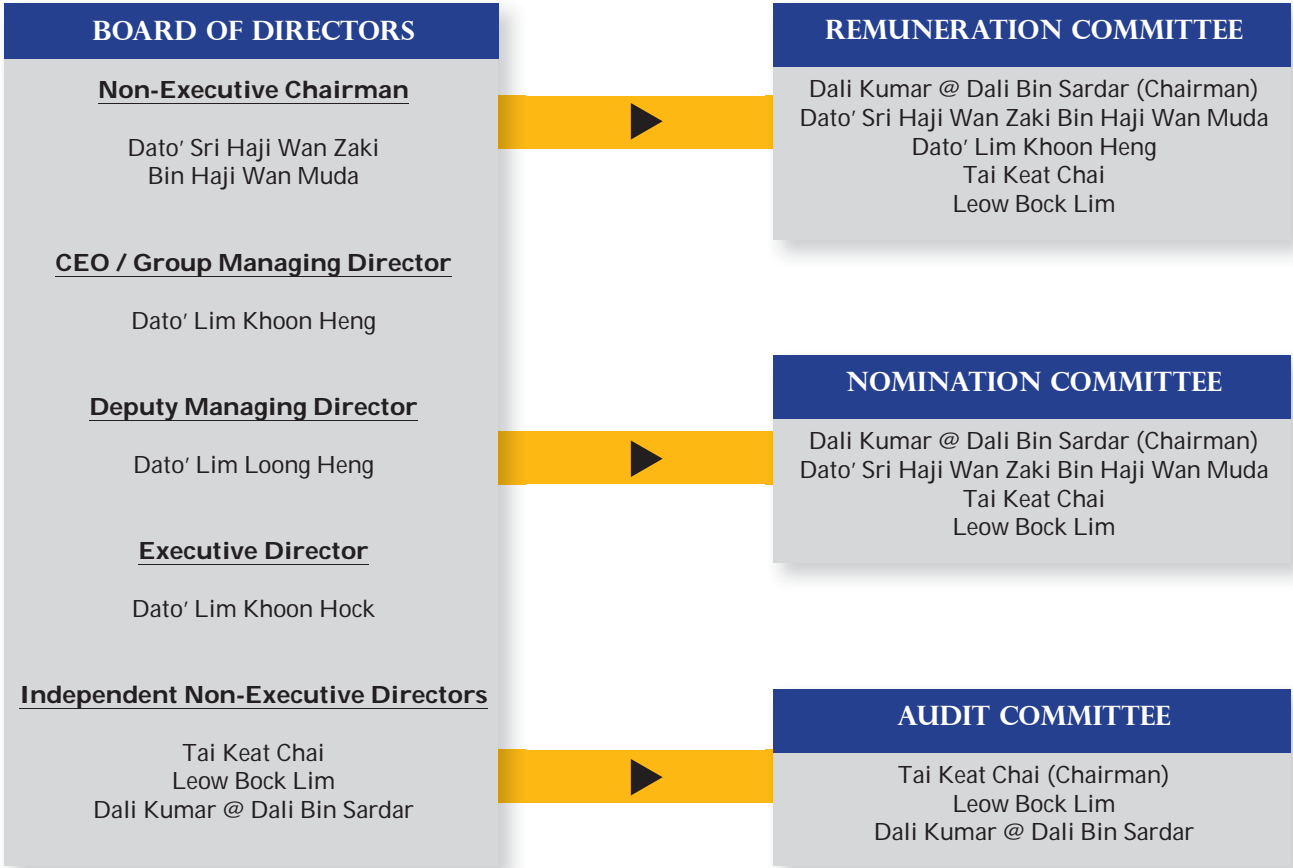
BOARD OF DIRECTORS

Non-Executive Chairman

Dato' Sri Haji Wan Zaki Bin Haji Wan Muda

CEO / Group Managing Director

Dato' Lim Khoon Heng

Deputy Managing Director

Dato' Lim Loong Heng

Executive Director

Dato' Lim Khoon Hock

Independent Non-Executive Directors

Tai Keat Chai
Leow Bock Lim
Dali Kumar @ Dali Bin Sardar

REMUNERATION COMMITTEE

Dali Kumar @ Dali Bin Sardar (Chairman)
Dato' Sri Haji Wan Zaki Bin Haji Wan Muda
Dato' Lim Khoon Heng
Tai Keat Chai
Leow Bock Lim

NOMINATION COMMITTEE

Dali Kumar @ Dali Bin Sardar (Chairman)
Dato' Sri Haji Wan Zaki Bin Haji Wan Muda
Tai Keat Chai
Leow Bock Lim

AUDIT COMMITTEE

Tai Keat Chai (Chairman)
Leow Bock Lim
Dali Kumar @ Dali Bin Sardar